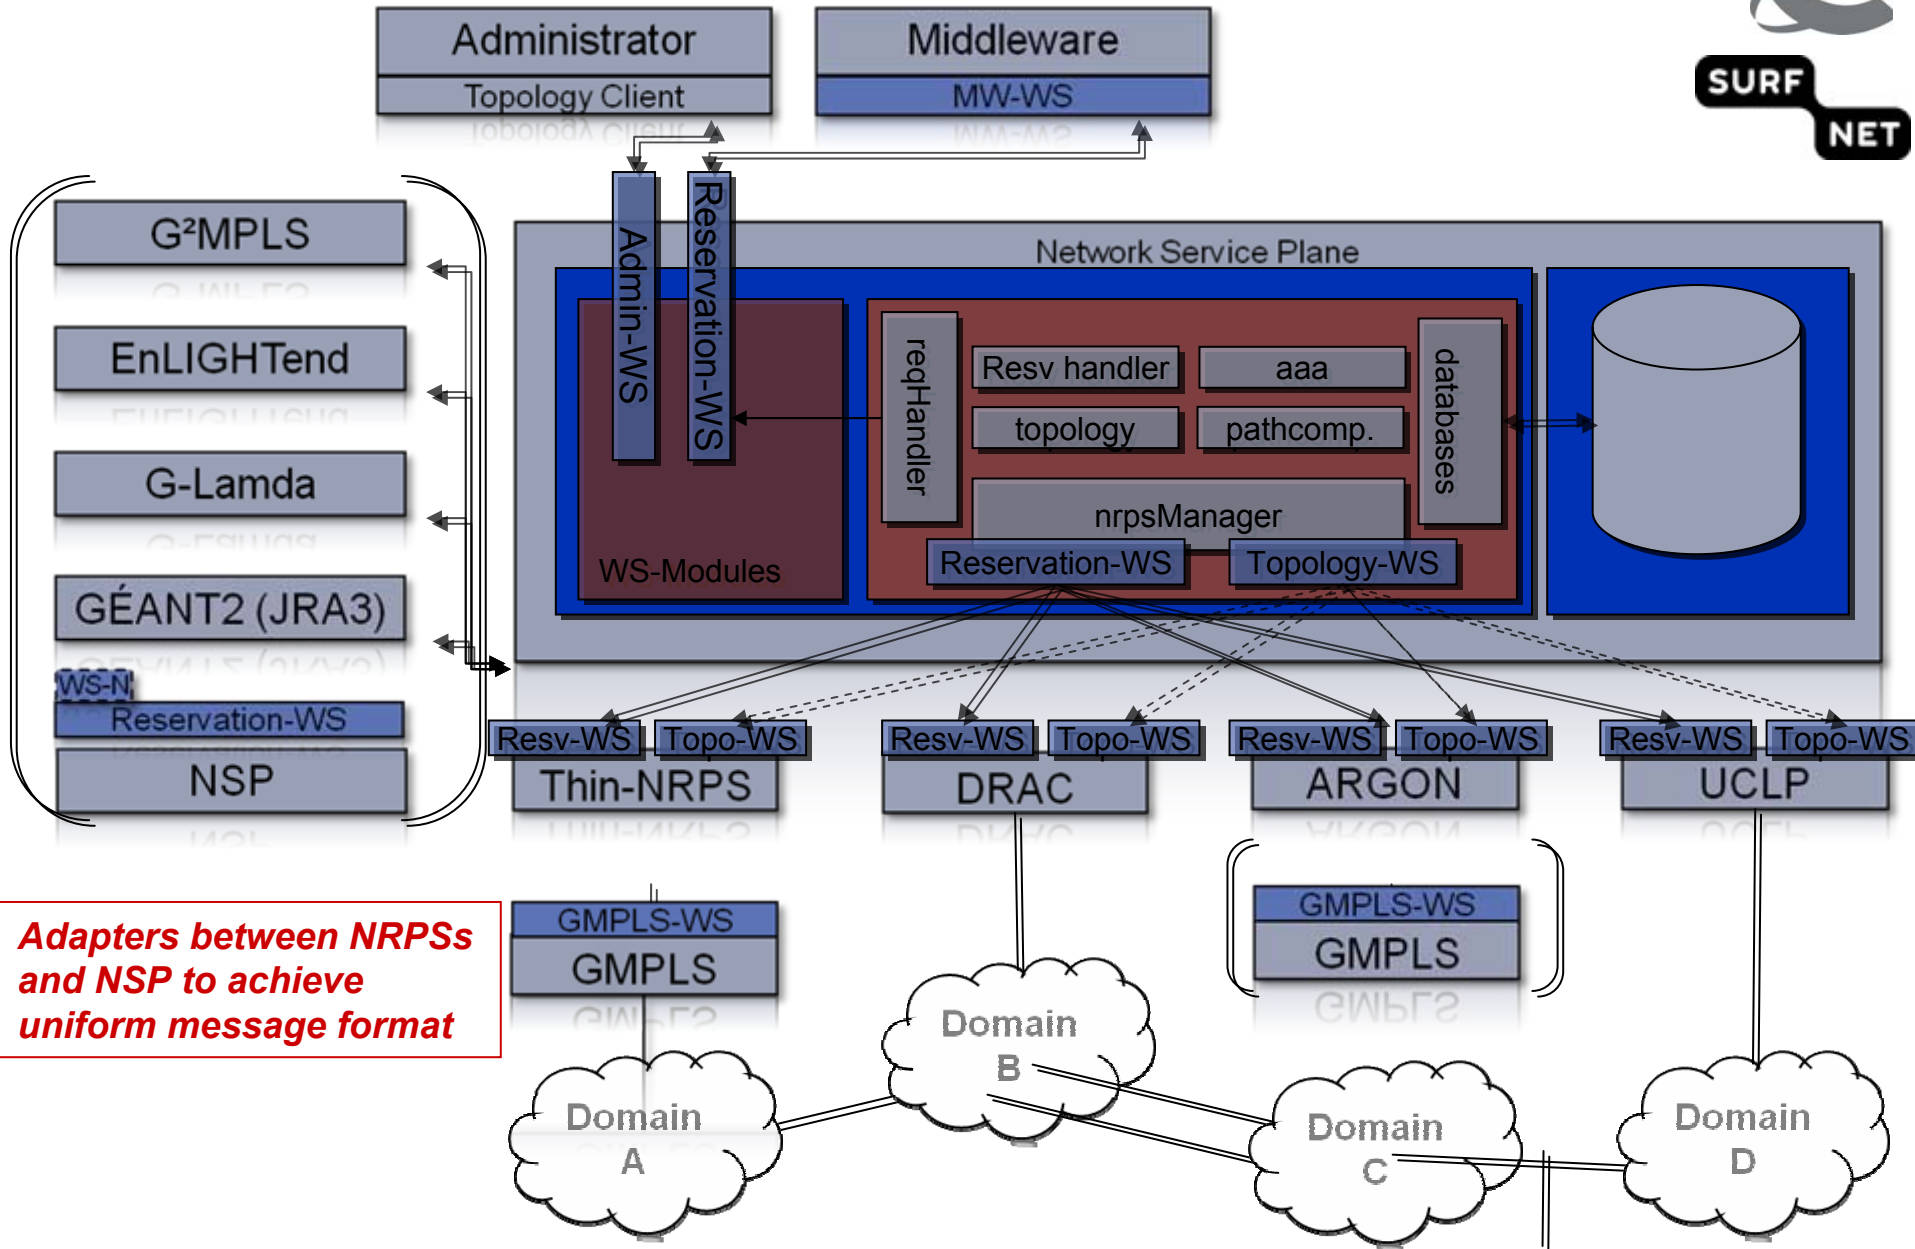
Administrator
Topology Client
Middleware
MW-WS
SURF NET
G²MPLS
EnLIGHTend
G-Lamda
GÉANT2 (JRA3)
WS-N
Reservation-WS
NSP
Admin-WS
Reservation-WS
Network Service Plane
reqHandler
Resv handler
aaa
topology
pathcomp.
databases
nrpsManager
WS-Modules
Reservation-WS
Topology-WS
Resv-WS
Topo-WS
Thin-NRPS
Resv-WS
Topo-WS
DRAC
Resv-WS
Topo-WS
ARGON
Resv-WS
Topo-WS
UCLP
GMPLS-WS
GMPLS
GMPLS-WS
GMPLS
Adapters between NRPSs and NSP to achieve uniform message format
Domain B
Domain A
Domain C
Domain D